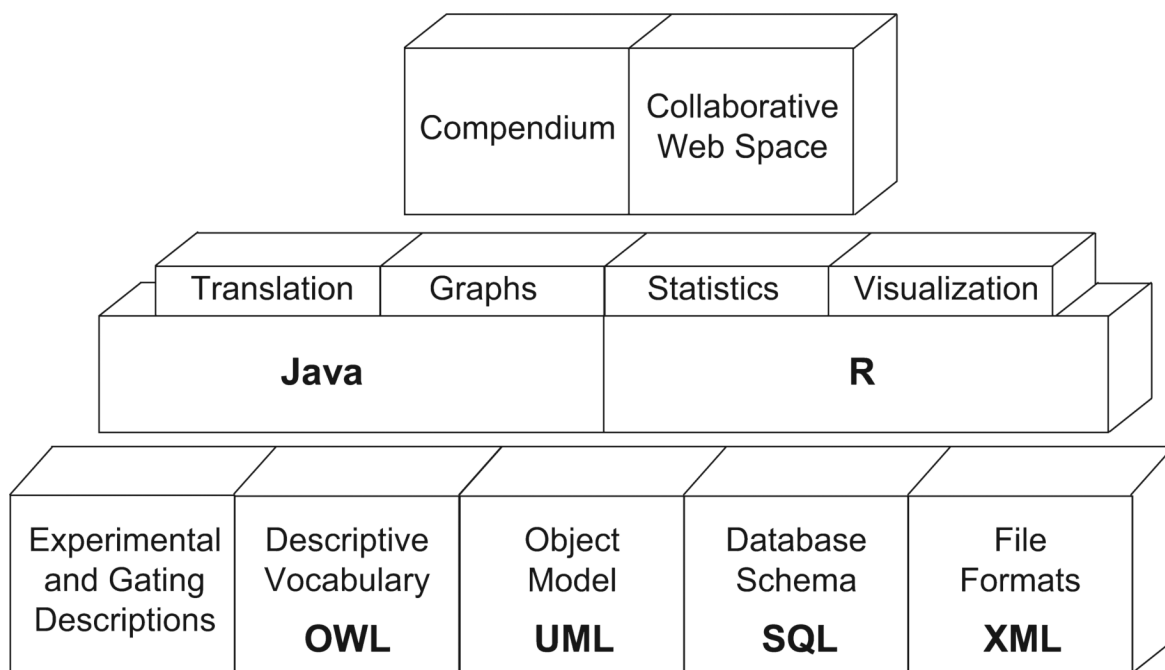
Compendium

Collaborative Web Space

Translation

Graphs

Statistics

Visualization

Java

R

Experimental and Gating Descriptions

Descriptive Vocabulary

OWL

Object Model

UML

Database Schema

SQL

File Formats

XML